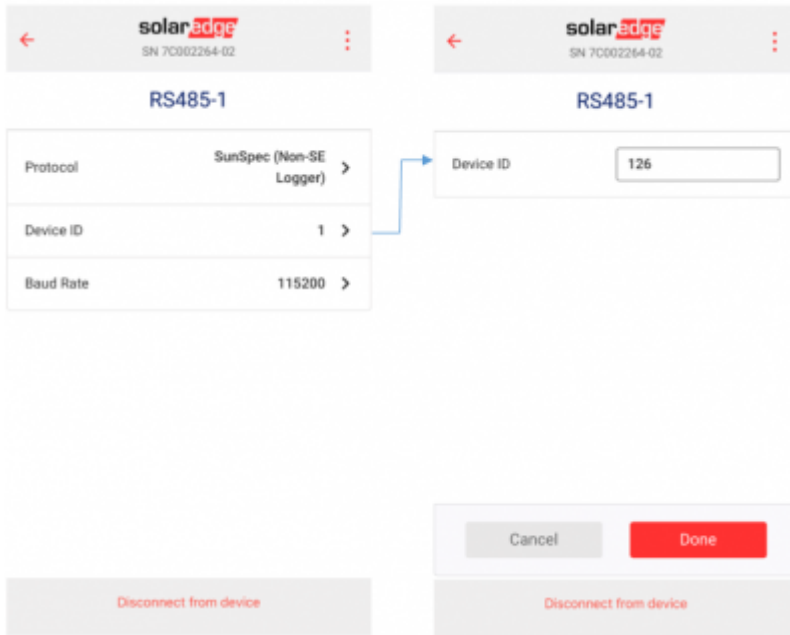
solaredge
SN 7C002264-02

RS485-1

Protocol SunSpec (Non-SE Logger)

Device ID 1

Baud Rate 115200

Disconnect from device

solaredge
SN 7C002264-02

RS485-1

Device ID 126

Cancel Done

Disconnect from device